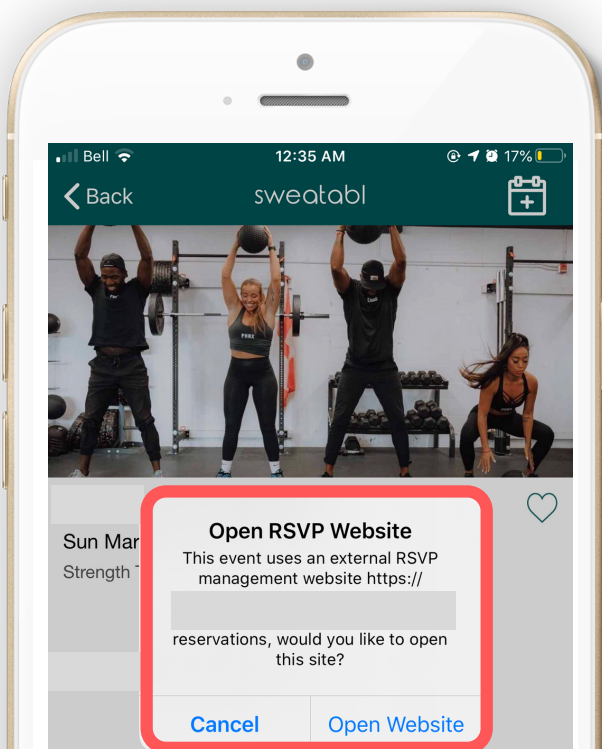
Bell 12:35 AM 17%

Back sweatabl

Sun Mar

Strength T

Open RSVP Website

This event uses an external RSVP management website https://

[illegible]

reservations, would you like to open this site?

Cancel Open Website